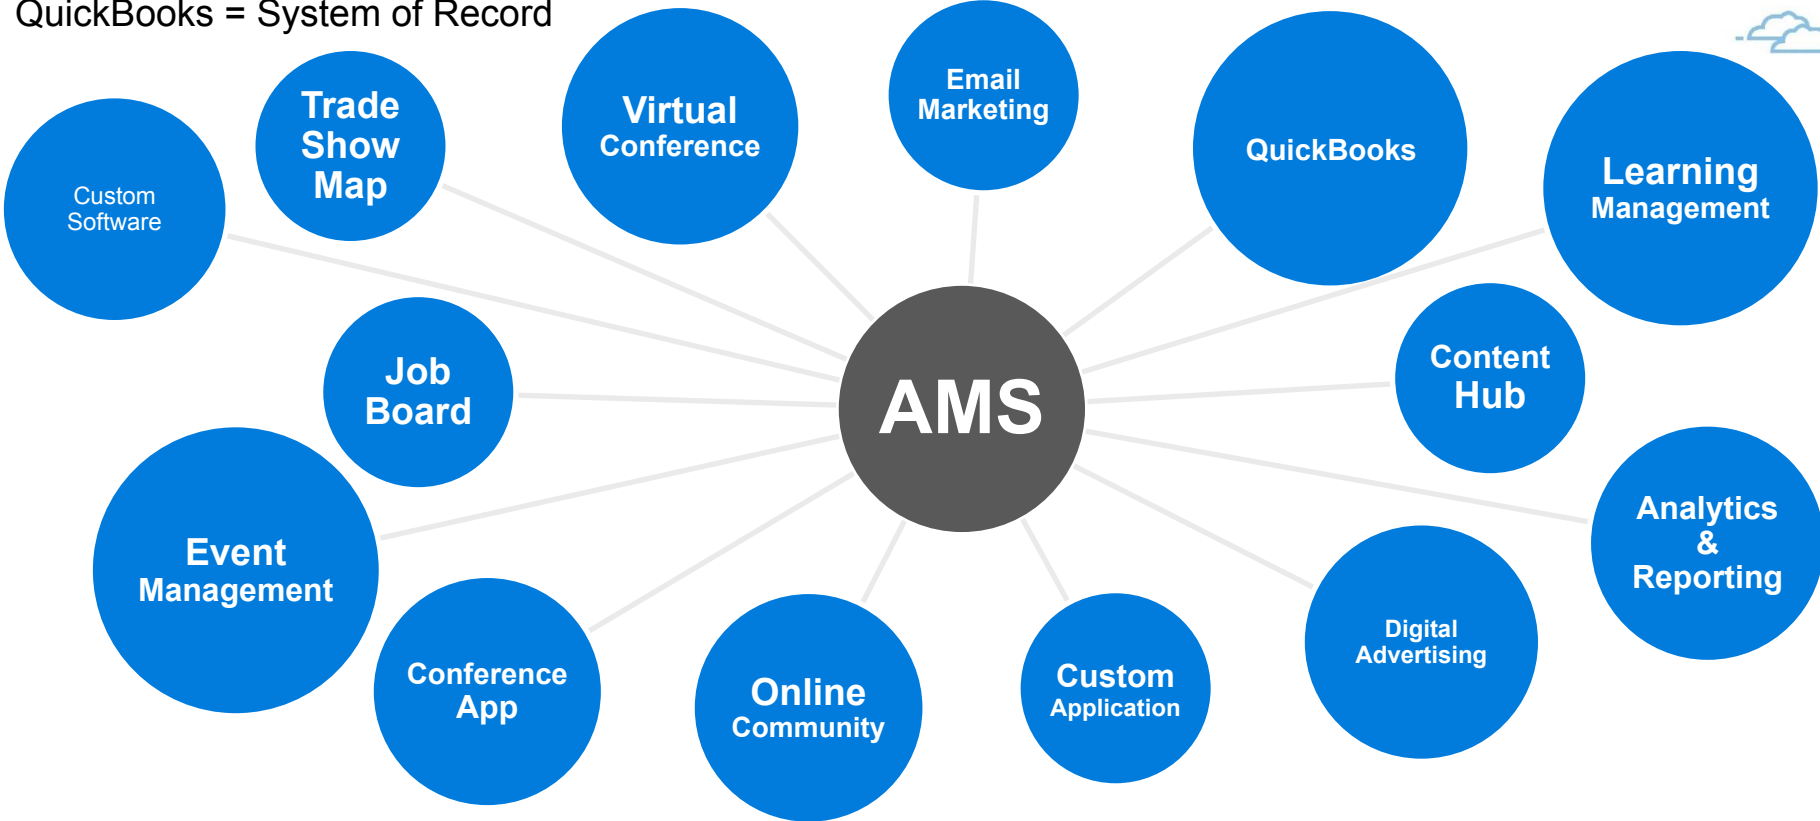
QuickBooks = System of Record

Custom Software

Trade Show Map

Virtual Conference

Email Marketing

QuickBooks

Learning Management

Job Board

AMS

Content Hub

Event Management

Analytics & Reporting

Conference App

Online Community

Custom Application

Digital Advertising